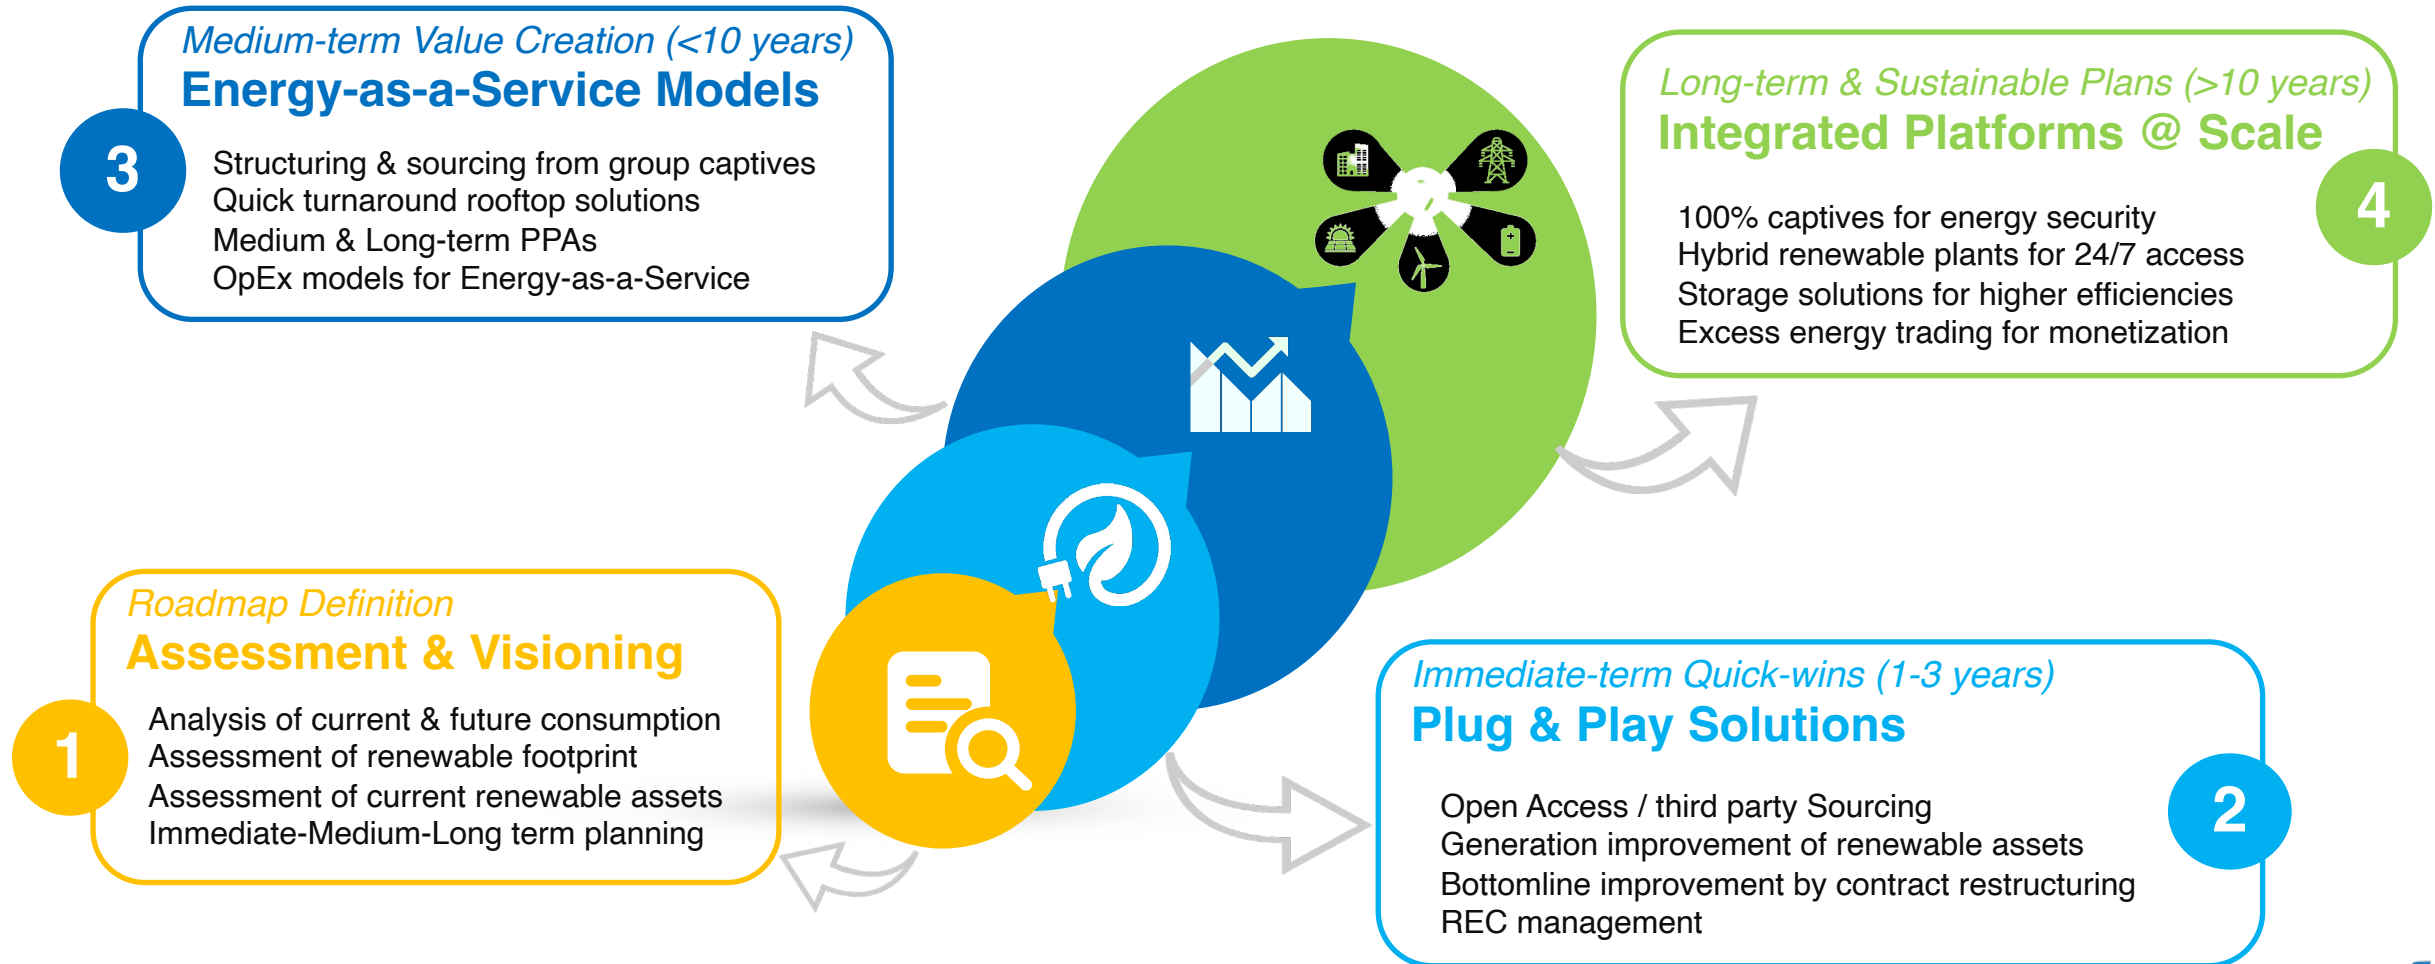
Medium-term Value Creation (<10 years)
Energy-as-a-Service Models

3

Structuring & sourcing from group captives
Quick turnaround rooftop solutions
Medium & Long-term PPAs
OpEx models for Energy-as-a-Service

Long-term & Sustainable Plans (>10 years)
Integrated Platforms @ Scale

4

100% captives for energy security
Hybrid renewable plants for 24/7 access
Storage solutions for higher efficiencies
Excess energy trading for monetization

Roadmap Definition
Assessment & Visioning

1

Analysis of current & future consumption
Assessment of renewable footprint
Assessment of current renewable assets
Immediate-Medium-Long term planning

Immediate-term Quick-wins (1-3 years)
Plug & Play Solutions

2

Open Access / third party Sourcing
Generation improvement of renewable assets
Bottomline improvement by contract restructuring
REC management